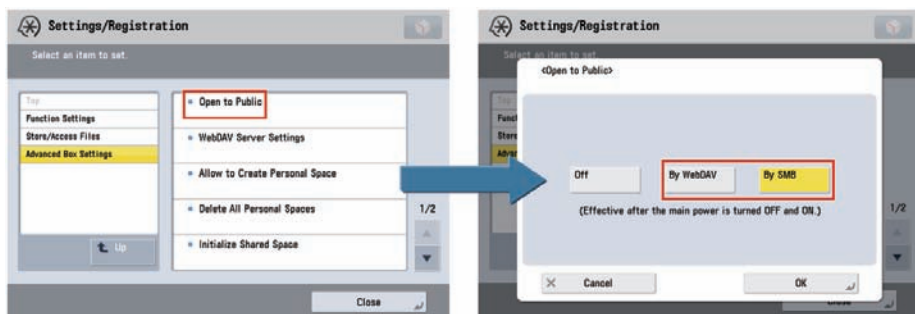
Settings/Registration

Select an item to set.

Top
Function Settings
Store/Access Files
Advanced Box Settings

Up

Open to Public
WebDAV Server Settings
Allow to Create Personal Space
Delete All Personal Spaces
Initialize Shared Space

1/2

Close

Settings/Registration

Select an item to set.

Top
Funct
Store
Advan

<Open to Public>

Off
By WebDAV
By SMB

(Effective after the main power is turned OFF and ON.)

Cancel
OK

1/2

Close